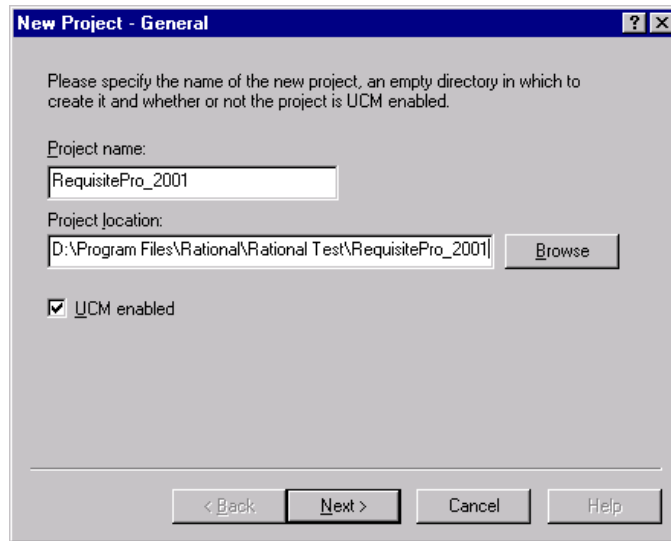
New Project - General

?
X

Please specify the name of the new project, an empty directory in which to create it and whether or not the project is UCM enabled.

Project name:

RequisitePro_2001

Project location:

D:\Program Files\Rational\Rational Test\RequisitePro_2001

Browse

UCM enabled

< Back
Next >
Cancel
Help